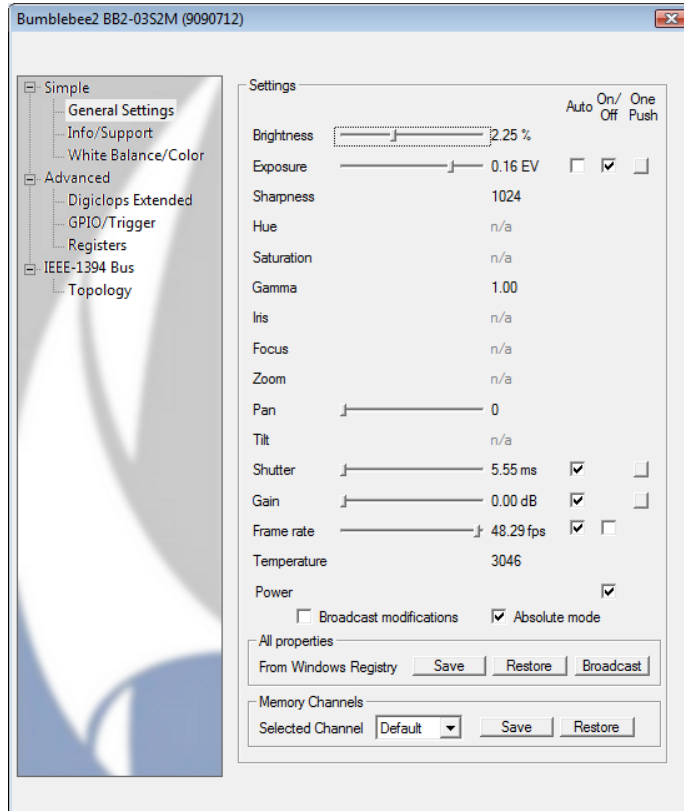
Bumblebee2 BB2-03S2M (9090712)

Simple
General Settings
Info/Support
White Balance/Color
Advanced
Digiclops Extended
GPIO/Trigger
Registers
IEEE-1394 Bus
Topology

Settings

| | | Auto | On/ Off | One Push |
|---|---|---|---|---|
| Brightness | 2.25 % | | | |
| Exposure | 0.16 EV | | | |
| Sharpness | 1024 | | | |
| Hue | n/a | | | |
| Saturation | n/a | | | |
| Gamma | 1.00 | | | |
| Iris | n/a | | | |
| Focus | n/a | | | |
| Zoom | n/a | | | |
| Pan | 0 | | | |
| Tilt | n/a | | | |
| Shutter | 5.55 ms | | | |
| Gain | 0.00 dB | | | |
| Frame rate | 48.29 fps | | | |
| Temperature | 3046 | | | |
| Power | | | | |

Broadcast modifications
Absolute mode

All properties
From Windows Registry
Save
Restore
Broadcast

Memory Channels
Selected Channel
Default
Save
Restore